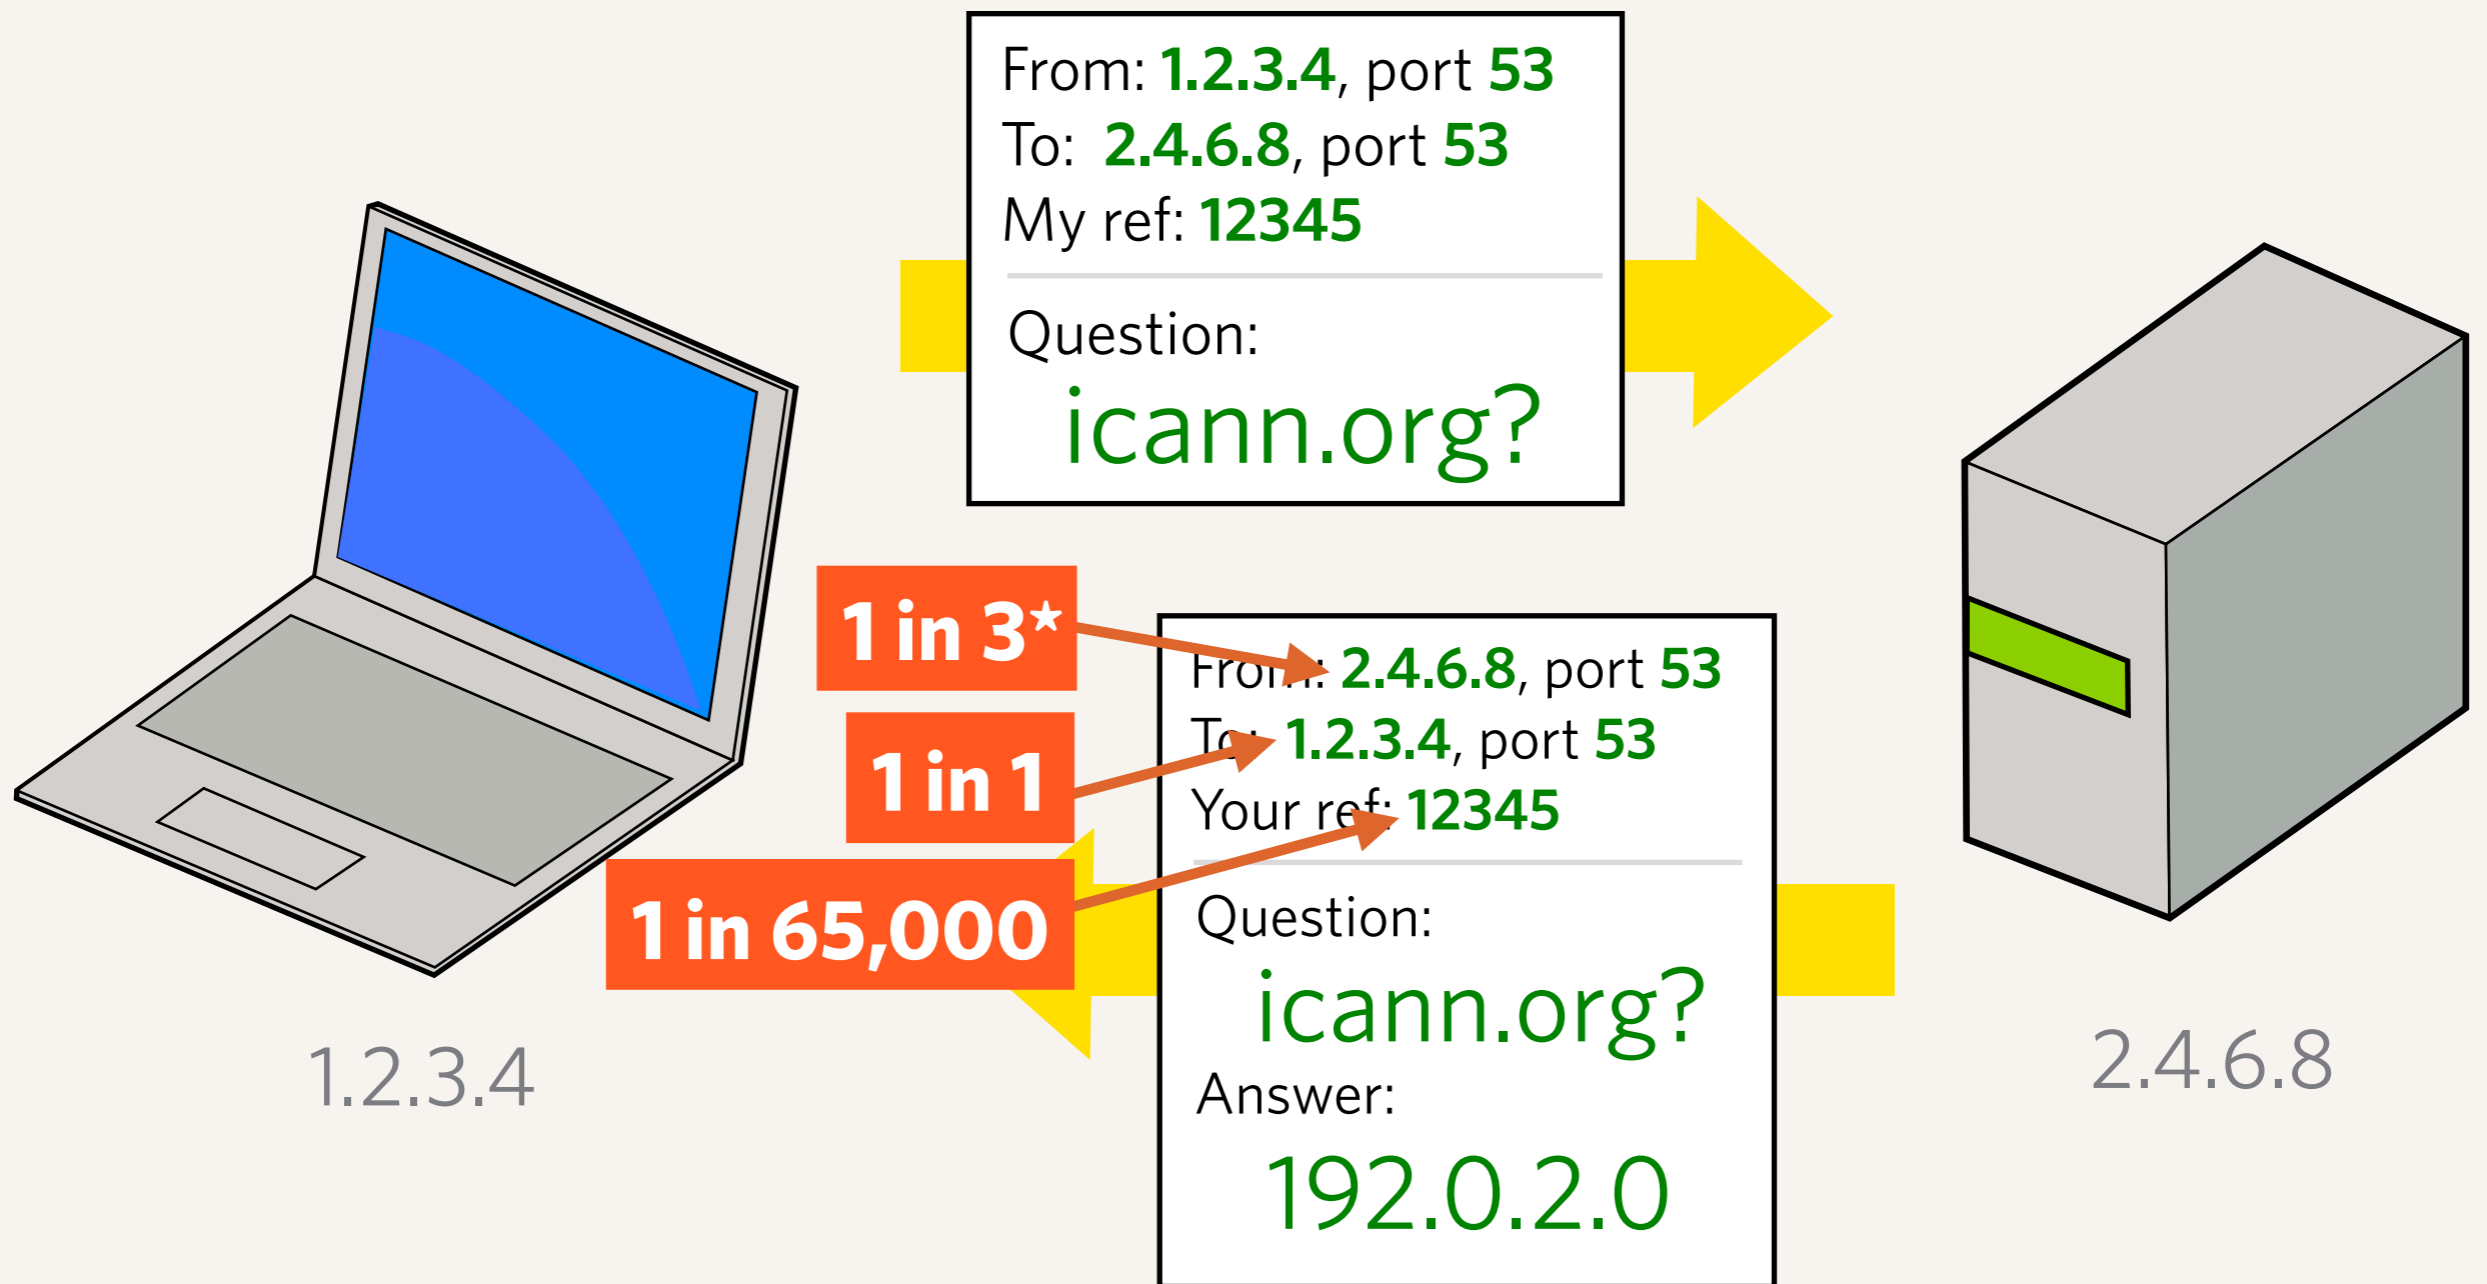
From: 1.2.3.4, port 53
To: 2.4.6.8, port 53
My ref: 12345

Question:
icann.org?

1 in 3*

1 in 1

1 in 65,000

From: 2.4.6.8, port 53
To: 1.2.3.4, port 53
Your ref: 12345

Question:
icann.org?
Answer:
192.0.2.0

1.2.3.4

2.4.6.8